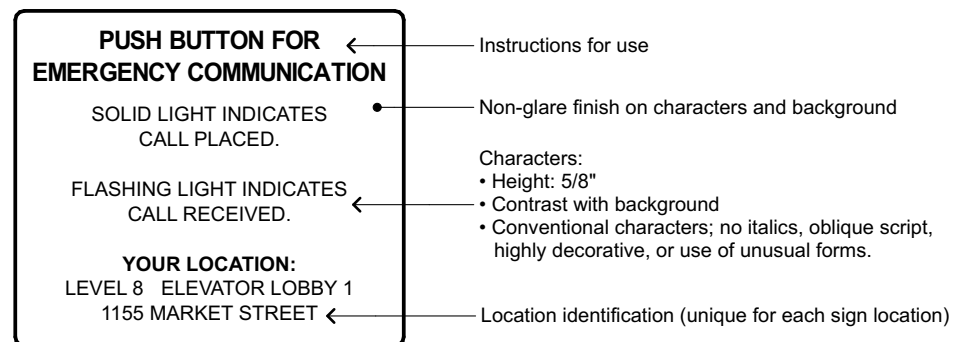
PUSH BUTTON FOR
EMERGENCY COMMUNICATION

SOLID LIGHT INDICATES
CALL PLACED.

FLASHING LIGHT INDICATES
CALL RECEIVED.

YOUR LOCATION:
LEVEL 8 ELEVATOR LOBBY 1
1155 MARKET STREET

Instructions for use

Non-glare finish on characters and background

Characters:
• Height: 5/8"
• Contrast with background
• Conventional characters; no italics, oblique script, highly decorative, or use of unusual forms.

Location identification (unique for each sign location)